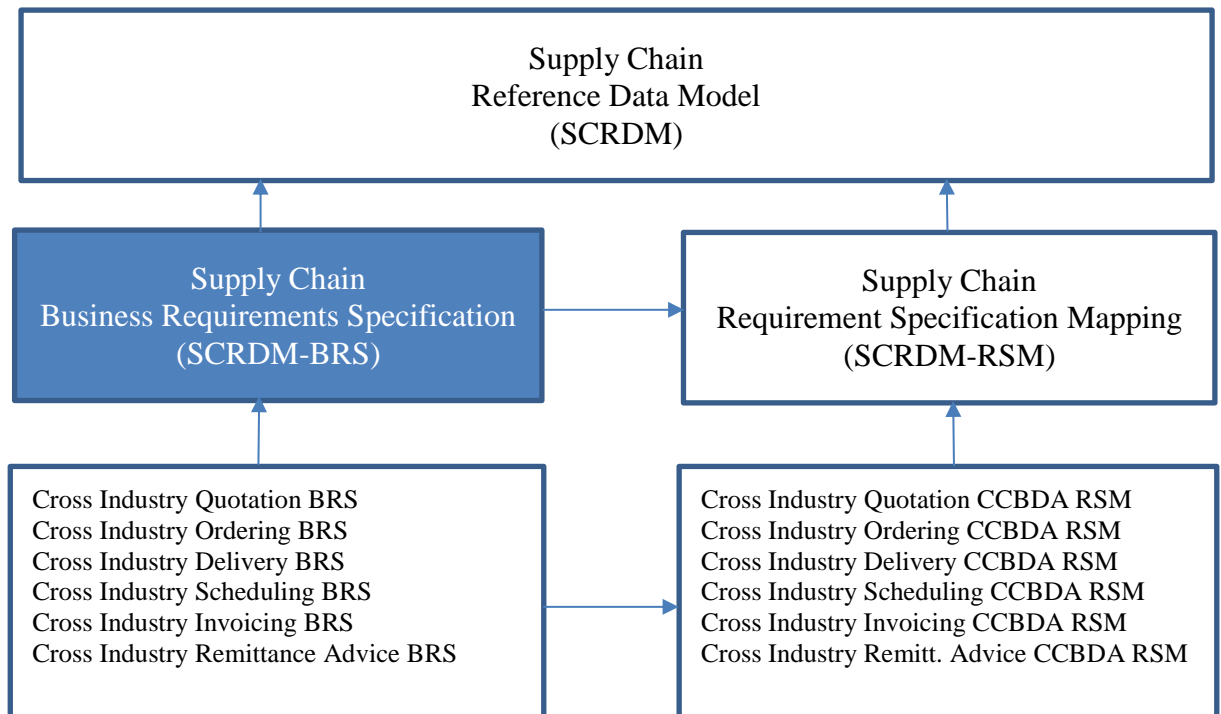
Supply Chain
Reference Data Model
(SCRDM)

Supply Chain
Business Requirements Specification
(SCRDM-BRS)

Supply Chain
Requirement Specification Mapping
(SCRDM-RSM)

Cross Industry Quotation BRS
Cross Industry Ordering BRS
Cross Industry Delivery BRS
Cross Industry Scheduling BRS
Cross Industry Invoicing BRS
Cross Industry Remittance Advice BRS

Cross Industry Quotation CCBDA RSM
Cross Industry Ordering CCBDA RSM
Cross Industry Delivery CCBDA RSM
Cross Industry Scheduling CCBDA RSM
Cross Industry Invoicing CCBDA RSM
Cross Industry Remitt. Advice CCBDA RSM